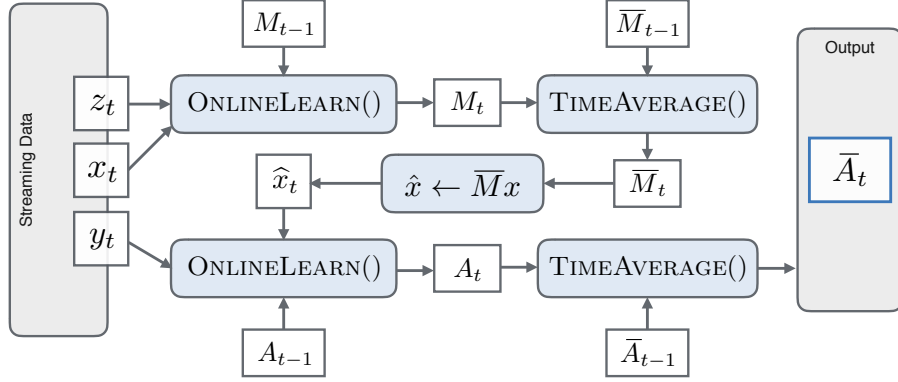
Streaming Data

$M_{t-1}$

$\overline{M}_{t-1}$

Output

$z_t$

ONLINELEARN()

$M_t$

TIMEAVERAGE()

$x_t$

$\widehat{x}_t$

$\hat{x} \leftarrow \overline{M}x$

$\overline{M}_t$

$\overline{A}_t$

$y_t$

ONLINELEARN()

$A_t$

TIMEAVERAGE()

$A_{t-1}$

$\overline{A}_{t-1}$